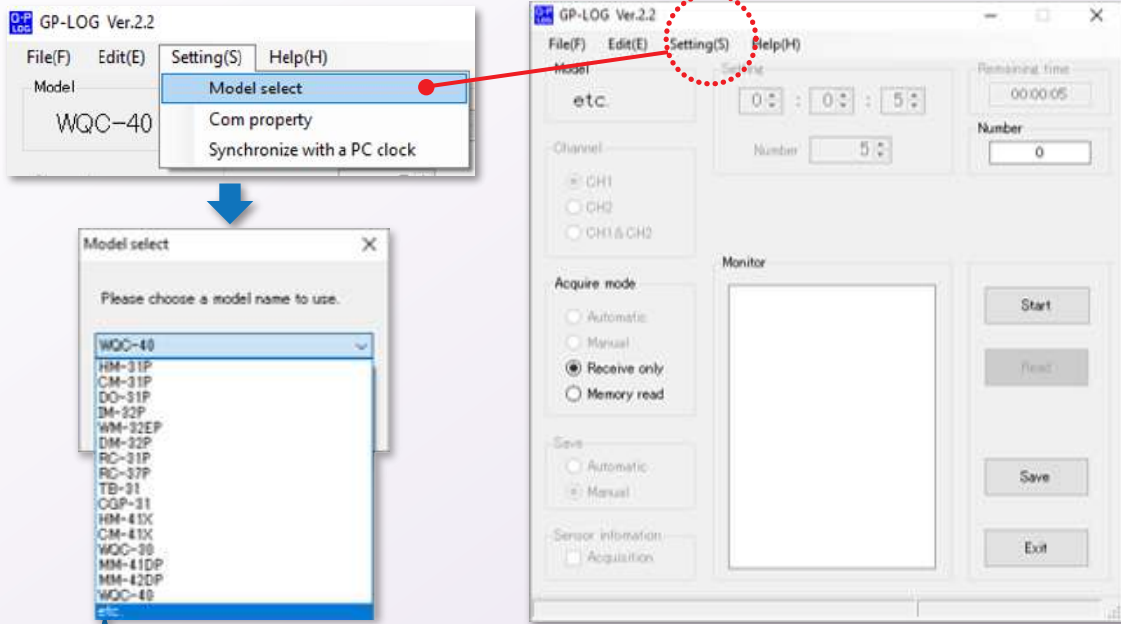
GP-LOG Ver.2.2

File(F) Edit(E) Setting(S) Help(H)

Model

WQC-40

Model select

Com property

Synchronize with a PC clock

Model select

Please choose a model name to use.

WQC-40

HM-31P
CM-31P
DO-31P
IM-32P
WM-32EP
DM-32P
RC-31P
RC-37P
TB-31
CGP-31
HM-41X
CM-41X
WQC-30
MM-41DP
MM-42DP
WQC-40
etc.

GP-LOG Ver.2.2

File(F) Edit(E) Setting(S) Help(H)

Model

etc.

Setting

0 : 0 : 5

Number 5

Remaining time

00:00:05

Number

0

Channel

CH1

CH2

CH1 & CH2

Acquire mode

Automatic

Manual

Receive only

Memory read

Monitor

Start

Read

Save

Automatic

Manual

Save

Sensor infomation

Acquisition

Exit